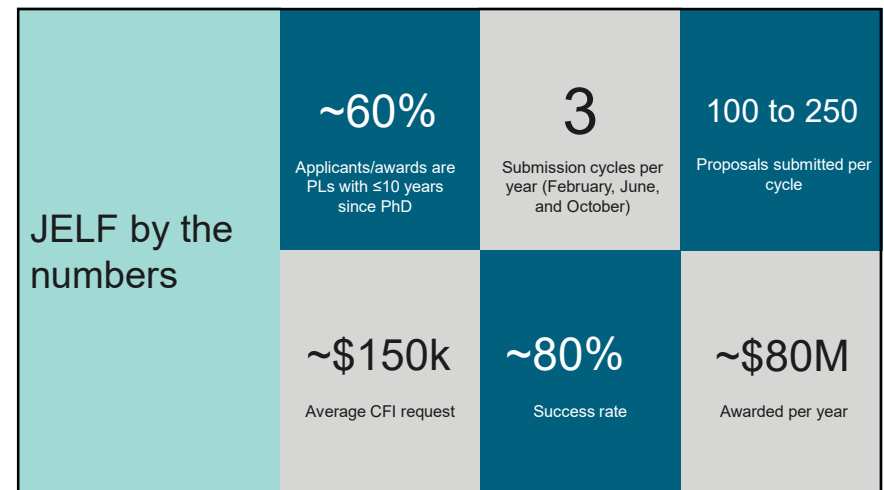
JELF by the numbers

~60%

Applicants/awards are PLs with ≤10 years since PhD

3

Submission cycles per year (February, June, and October)

100 to 250

Proposals submitted per cycle

~$150k

Average CFI request

~80%

Success rate

~$80M

Awarded per year